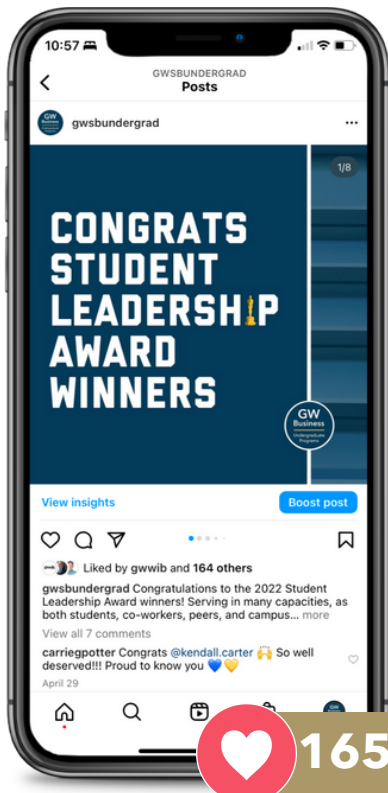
10:57

GWSBUNDERGRAD
Posts

gwsbundergrad

1/8

CONGRATS STUDENT LEADERSHIP AWARD WINNERS

GW Business Undergraduate Programs

View insights

Boost post

Liked by gwwib and 164 others

gwsbundergrad Congratulations to the 2022 Student Leadership Award winners! Serving in many capacities, as both students, co-workers, peers, and campus... more

View all 7 comments

carriegpotter Congrats @kendall.carter 🙌 So well deserved!!! Proud to know you 💙💛

April 29

165